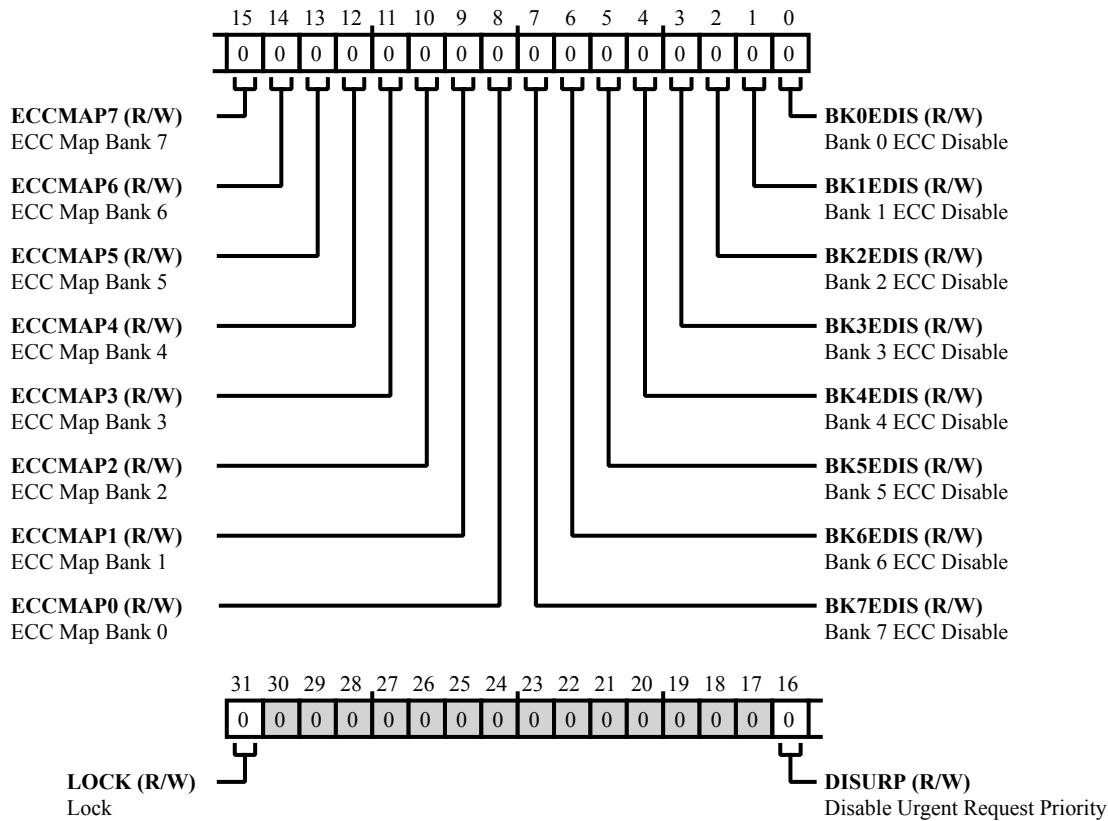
15 14 13 12 11 10 9 8 7 6 5 4 3 2 1 0

| 0 | 0 | 0 | 0 | 0 | 0 | 0 | 0 | 0 | 0 | 0 | 0 | 0 | 0 | 0 | 0 |
|---|---|---|---|---|---|---|---|---|---|---|---|---|---|---|---|

**ECCMAP7 (R/W)**
ECC Map Bank 7

**ECCMAP6 (R/W)**
ECC Map Bank 6

**ECCMAP5 (R/W)**
ECC Map Bank 5

**ECCMAP4 (R/W)**
ECC Map Bank 4

**ECCMAP3 (R/W)**
ECC Map Bank 3

**ECCMAP2 (R/W)**
ECC Map Bank 2

**ECCMAP1 (R/W)**
ECC Map Bank 1

**ECCMAP0 (R/W)**
ECC Map Bank 0

**BK0EDIS (R/W)**
Bank 0 ECC Disable

**BK1EDIS (R/W)**
Bank 1 ECC Disable

**BK2EDIS (R/W)**
Bank 2 ECC Disable

**BK3EDIS (R/W)**
Bank 3 ECC Disable

**BK4EDIS (R/W)**
Bank 4 ECC Disable

**BK5EDIS (R/W)**
Bank 5 ECC Disable

**BK6EDIS (R/W)**
Bank 6 ECC Disable

**BK7EDIS (R/W)**
Bank 7 ECC Disable

31 30 29 28 27 26 25 24 23 22 21 20 19 18 17 16

| 0 | 0 | 0 | 0 | 0 | 0 | 0 | 0 | 0 | 0 | 0 | 0 | 0 | 0 | 0 | 0 |
|---|---|---|---|---|---|---|---|---|---|---|---|---|---|---|---|

**LOCK (R/W)**
Lock

**DISURP (R/W)**
Disable Urgent Request Priority